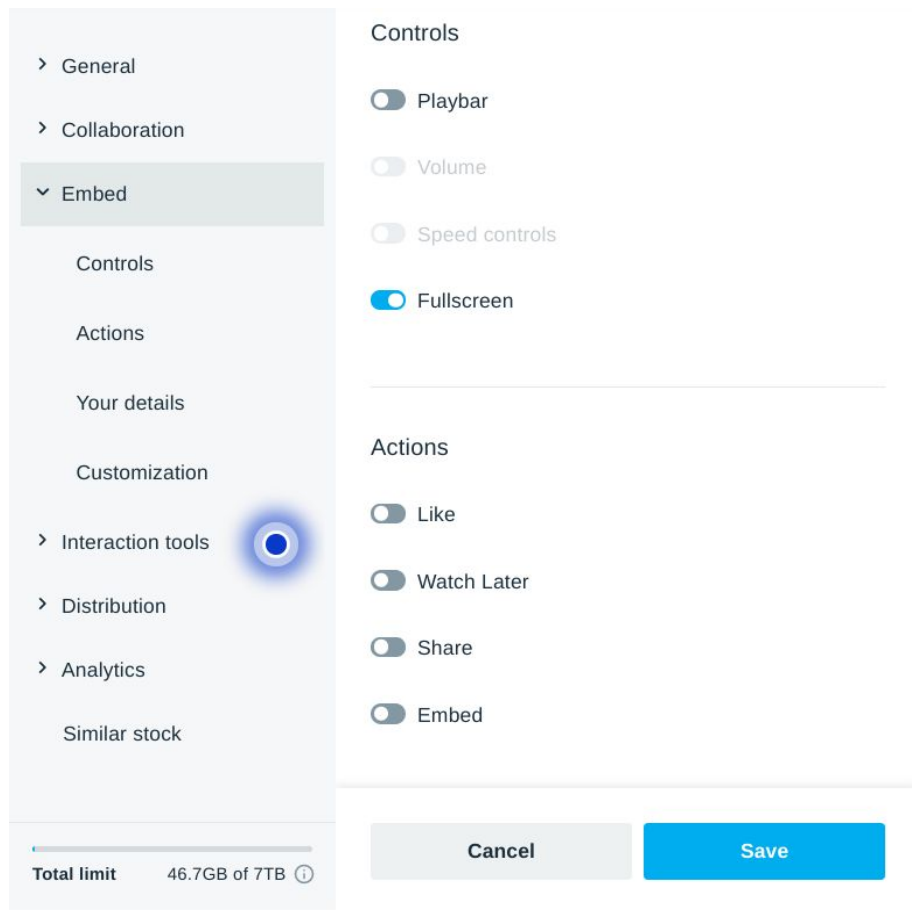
› General

› Collaboration

˅ Embed

Controls

Actions

Your details

Customization

› Interaction tools

› Distribution

› Analytics

Similar stock

Total limit 46.7GB of 7TB

Controls

Playbar

Volume

Speed controls

Fullscreen

Actions

Like

Watch Later

Share

Embed

Cancel

Save